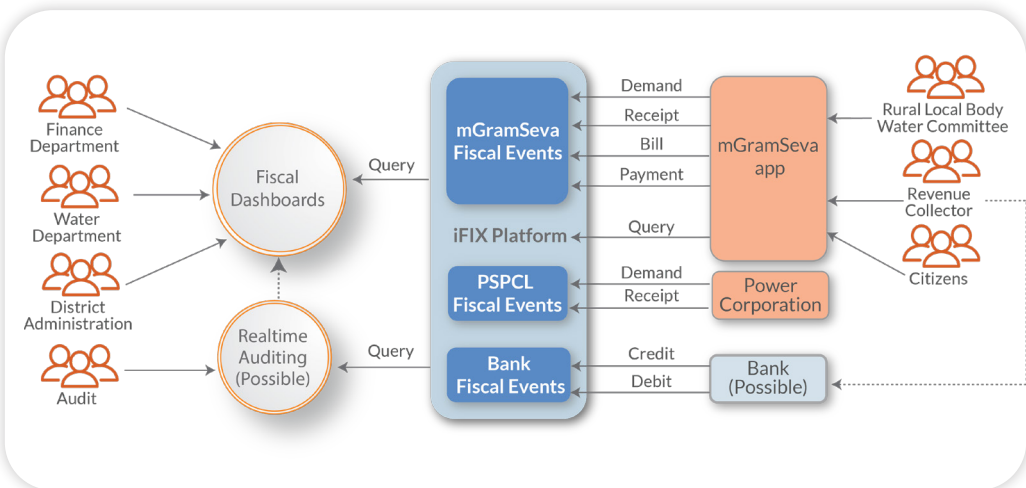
Finance Department

Water Department

District Administration

Audit

Fiscal Dashboards

Realtime Auditing (Possible)

Query

Query

mGramSeva Fiscal Events

iFIX Platform

PSPCL Fiscal Events

Bank Fiscal Events

Demand

Receipt

Bill

Payment

Query

Demand

Receipt

Credit

Debit

mGramSeva app

Power Corporation

Bank (Possible)

Rural Local Body Water Committee

Revenue Collector

Citizens